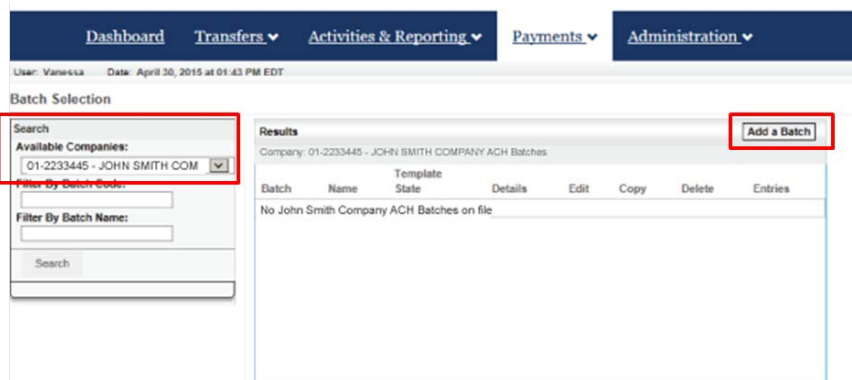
Dashboard Transfers Activities & Reporting Payments Administration

User: Vanessa Date: April 30, 2015 at 01:43 PM EDT

Batch Selection

Search

Available Companies:

01-2233445 - JOHN SMITH COM

Filter By Batch Code:

Filter By Batch Name:

Search

Results

Add a Batch

Company: 01-2233445 - JOHN SMITH COMPANY ACH Batches

| Batch | Name | Template State | Details | Edit | Copy | Delete | Entries |
|---|---|---|---|---|---|---|---|
| No John Smith Company ACH Batches on file | | | | | | | |